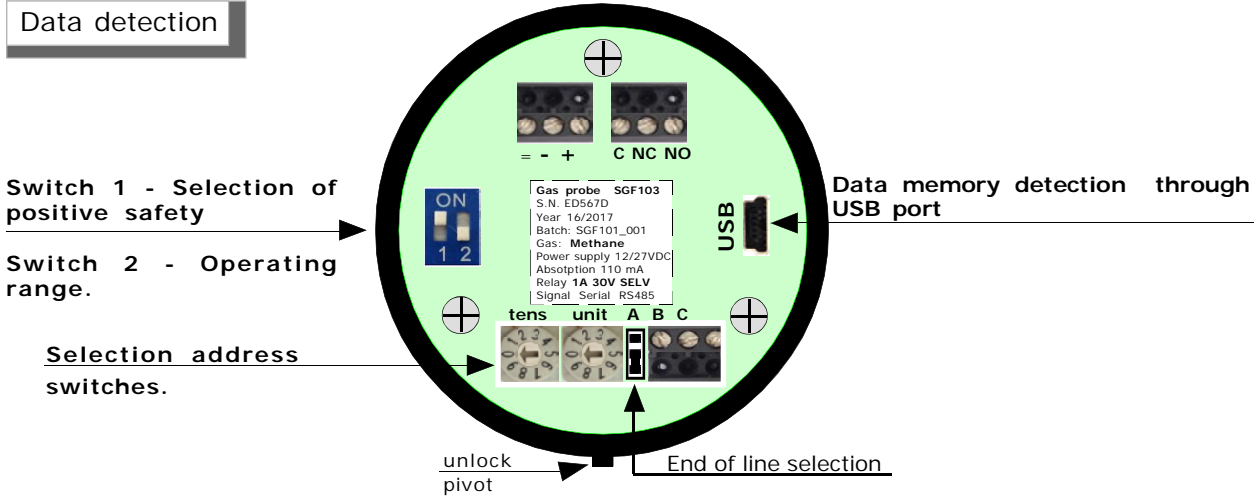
Data detection

= - + C NC NO

Switch 1 - Selection of positive safety

Switch 2 - Operating range.

ON
1 2

Gas probe SGF103
S.N. ED567D
Year 16/2017
Batch: SGF101_001
Gas: Methane
Power supply 12/27VDC
Absotption 110 mA
Relay 1A 30V SELV
Signal Serial RS485

USB

Data memory detection through USB port

tens unit A B C

Selection address switches.

unlock pivot

End of line selection